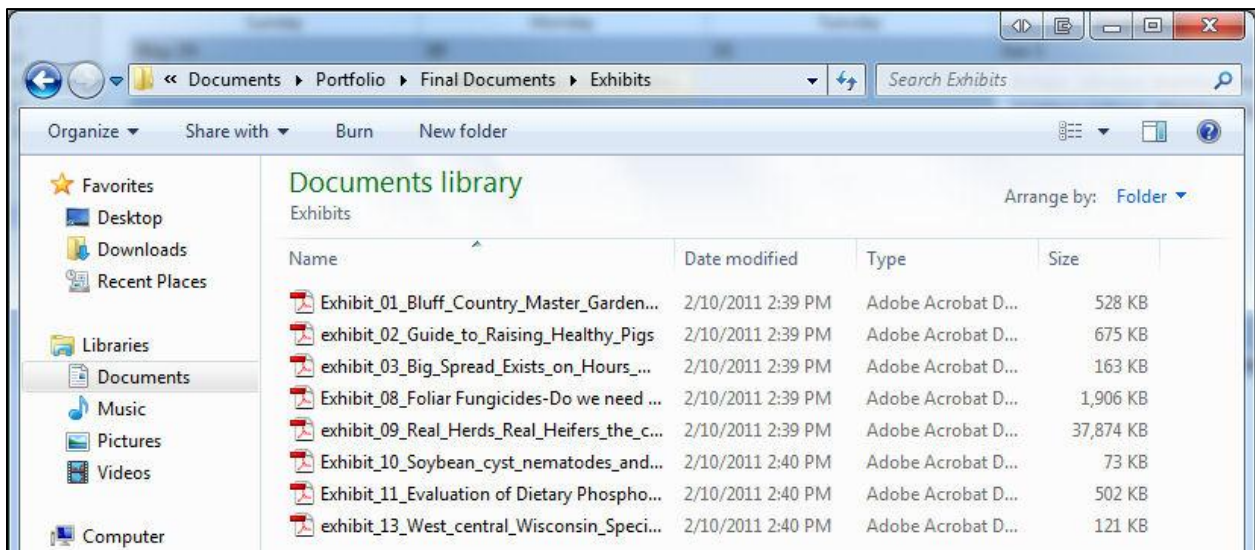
« Documents ▸ Portfolio ▸ Final Documents ▸ Exhibits

Search Exhibits

Organize ▾ Share with ▾ Burn New folder

Favorites
Desktop
Downloads
Recent Places

Libraries
Documents
Music
Pictures
Videos

Computer

Documents library
Exhibits

Arrange by: Folder ▾

| Name | Date modified | Type | Size |
|---|---|---|---|
| Exhibit_01_Bluff_Country_Master_Garden... | 2/10/2011 2:39 PM | Adobe Acrobat D... | 528 KB |
| exhibit_02_Guide_to_Raising_Healthy_Pigs | 2/10/2011 2:39 PM | Adobe Acrobat D... | 675 KB |
| exhibit_03_Big_Spread_Exists_on_Hours_... | 2/10/2011 2:39 PM | Adobe Acrobat D... | 163 KB |
| Exhibit_08_Foliar Fungicides-Do we need ... | 2/10/2011 2:39 PM | Adobe Acrobat D... | 1,906 KB |
| exhibit_09_Real_Herds_Real_Heifers_the_c... | 2/10/2011 2:39 PM | Adobe Acrobat D... | 37,874 KB |
| Exhibit_10_Soybean_cyst_nematodes_and... | 2/10/2011 2:40 PM | Adobe Acrobat D... | 73 KB |
| Exhibit_11_Evaluation of Dietary Phospho... | 2/10/2011 2:40 PM | Adobe Acrobat D... | 502 KB |
| exhibit_13_West_central_Wisconsin_Speci... | 2/10/2011 2:40 PM | Adobe Acrobat D... | 121 KB |